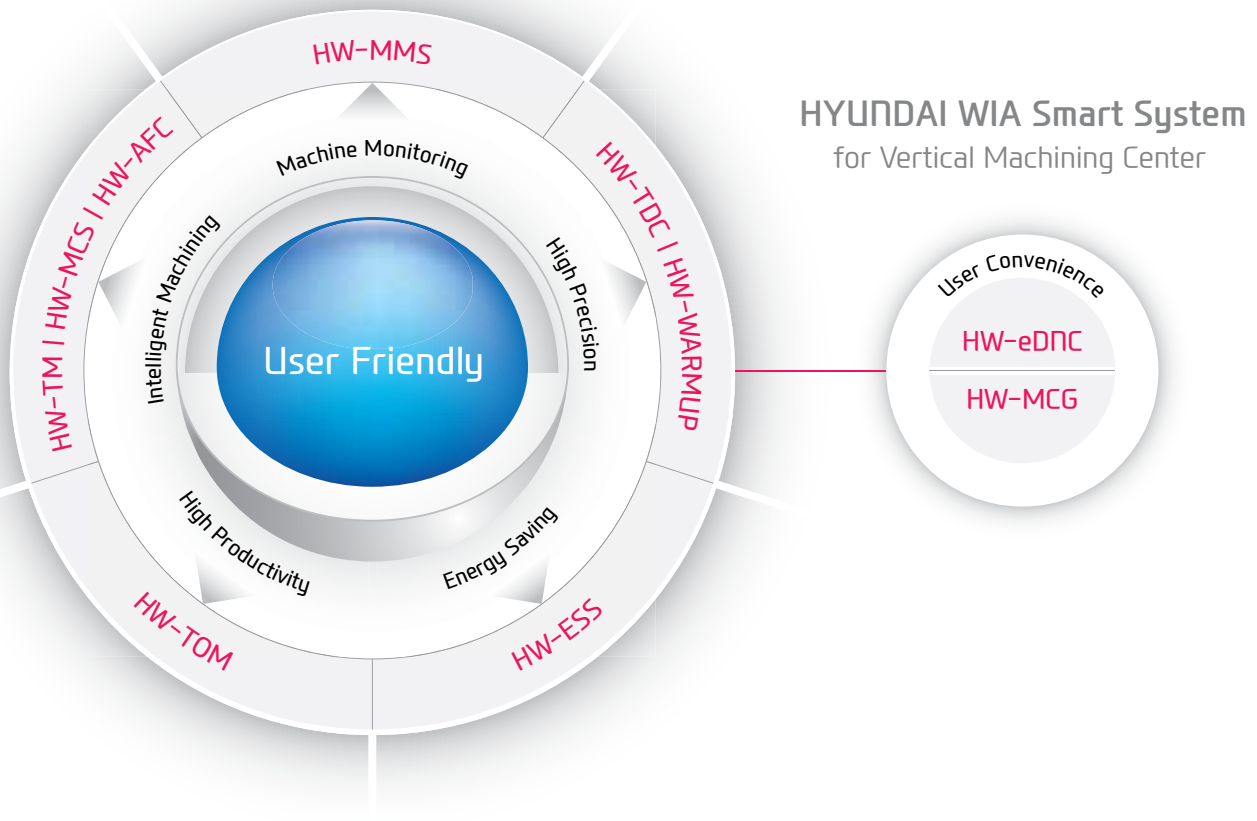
HYUNDAI WIA Smart System
for Vertical Machining Center

HW-MMS

Machine Monitoring

HW-TDC | HW-WARMUP

High Precision

HW-ESS

Energy Saving

HW-TOM

High Productivity

HW-TM | HW-MCS | HW-AFC

Intelligent Machining

User Friendly

User Convenience

HW-eDNC

HW-MCG